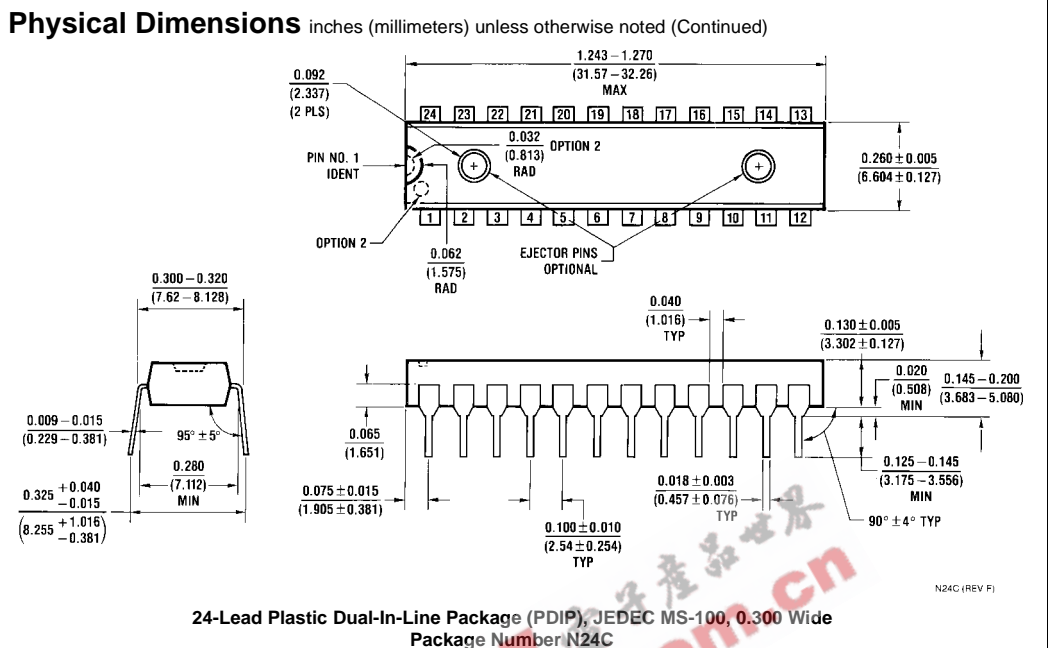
**Physical Dimensions** inches (millimeters) unless otherwise noted (Continued)

$\frac{1.243-1.270}{(31.57-32.26)}$
MAX

$\frac{0.092}{(2.337)}$
(2 PLS)

24 23 22 21 20 19 18 17 16 15 14 13

$\frac{0.032}{(0.813)}$ OPTION 2
RAD

PIN NO. 1
IDENT

$\frac{0.260 \pm 0.005}{(6.604 \pm 0.127)}$

1 2 3 4 5 6 7 8 9 10 11 12

OPTION 2

$\frac{0.062}{(1.575)}$
RAD

EJECTOR PINS
OPTIONAL

$\frac{0.300-0.320}{(7.62-8.128)}$

$\frac{0.040}{(1.016)}$
TYP

$\frac{0.130 \pm 0.005}{(3.302 \pm 0.127)}$

$\frac{0.020}{(0.508)}$
MIN

$\frac{0.145-0.200}{(3.683-5.080)}$

$\frac{0.009-0.015}{(0.229-0.381)}$

$95° \pm 5°$

$\frac{0.065}{(1.651)}$

$\frac{0.280}{(7.112)}$
MIN

$0.325 \begin{array}{l}+0.040\\-0.015\end{array}$

$\left(8.255 \begin{array}{l}+1.016\\-0.381\end{array}\right)$

$\frac{0.075 \pm 0.015}{(1.905 \pm 0.381)}$

$\frac{0.018 \pm 0.003}{(0.457 \pm 0.076)}$
TYP

$\frac{0.125-0.145}{(3.175-3.556)}$
MIN

$90° \pm 4°$ TYP

$\frac{0.100 \pm 0.010}{(2.54 \pm 0.254)}$
TYP

N24C (REV F)

**24-Lead Plastic Dual-In-Line Package (PDIP), JEDEC MS-100, 0.300 Wide**
**Package Number N24C**